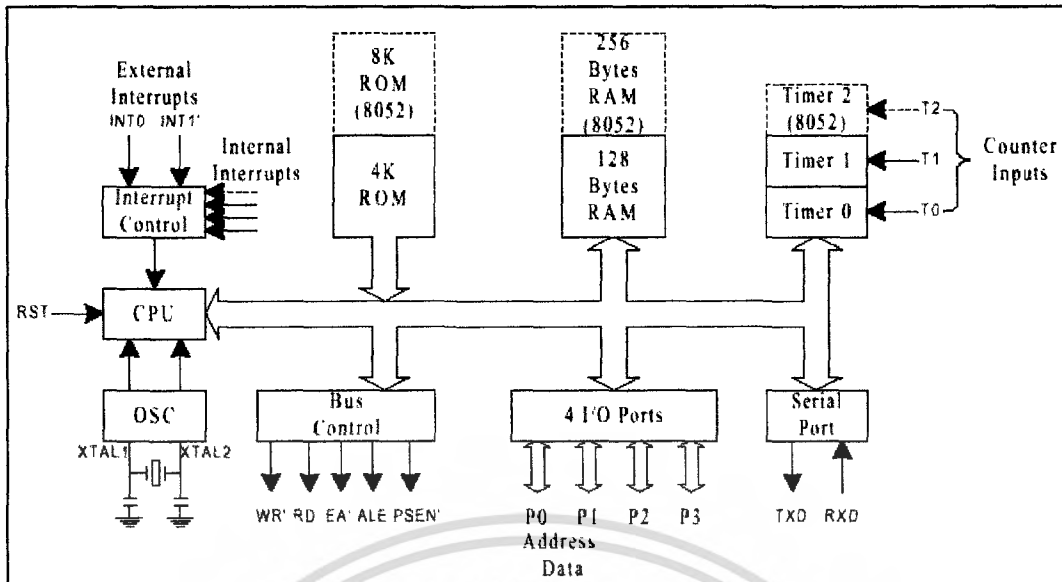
External Interrupts
INT0 INT1'

Internal Interrupts

Interrupt Control

8K ROM (8052)

4K ROM

256 Bytes RAM (8052)

128 Bytes RAM

Timer 2 (8052)

Timer 1

Timer 0

T2

T1

T0

Counter Inputs

RST

CPU

OSC

XTAL1

XTAL2

Bus Control

WR' RD EA' ALE PSEN'

4 I/O Ports

P0 P1 P2 P3

Address Data

Serial Port

TXD RXD